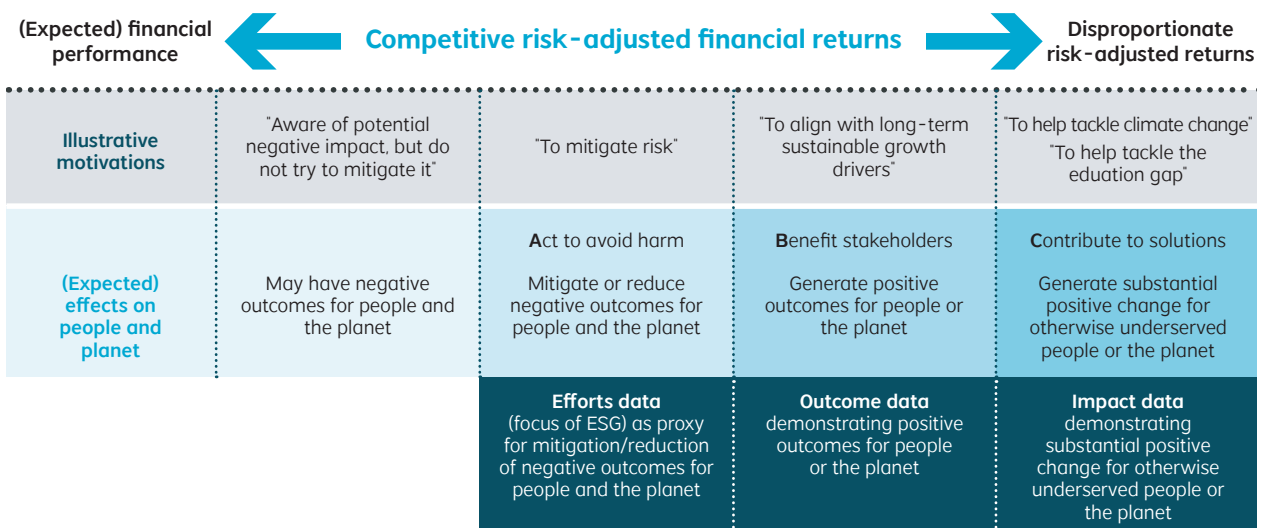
(Expected) financial performance

Competitive risk-adjusted financial returns

Disproportionate risk-adjusted returns

| Illustrative motivations | "Aware of potential negative impact, but do not try to mitigate it" | "To mitigate risk" | "To align with long-term sustainable growth drivers" | "To help tackle climate change" "To help tackle the eduation gap" |
|---|---|---|---|---|
| (Expected) effects on people and planet | May have negative outcomes for people and the planet | Act to avoid harm. Mitigate or reduce negative outcomes for people and the planet | Benefit stakeholders. Generate positive outcomes for people or the planet | Contribute to solutions. Generate substantial positive change for otherwise underserved people or the planet |
| | | Efforts data (focus of ESG) as proxy for mitigation/reduction of negative outcomes for people and the planet | Outcome data demonstrating positive outcomes for people or the planet | Impact data demonstrating substantial positive change for otherwise underserved people or the planet |